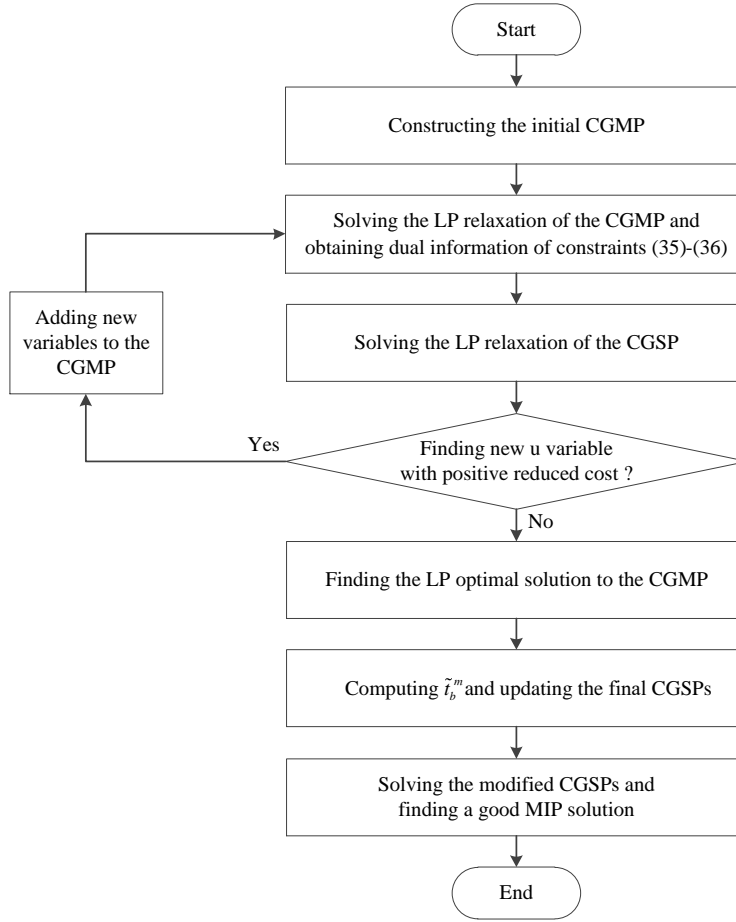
Start

Constructing the initial CGMP

Solving the LP relaxation of the CGMP and obtaining dual information of constraints (35)-(36)

Adding new variables to the CGMP

Solving the LP relaxation of the CGSP

Yes

Finding new u variable with positive reduced cost ?

No

Finding the LP optimal solution to the CGMP

Computing $\tilde{t}_b^m$ and updating the final CGSPs

Solving the modified CGSPs and finding a good MIP solution

End